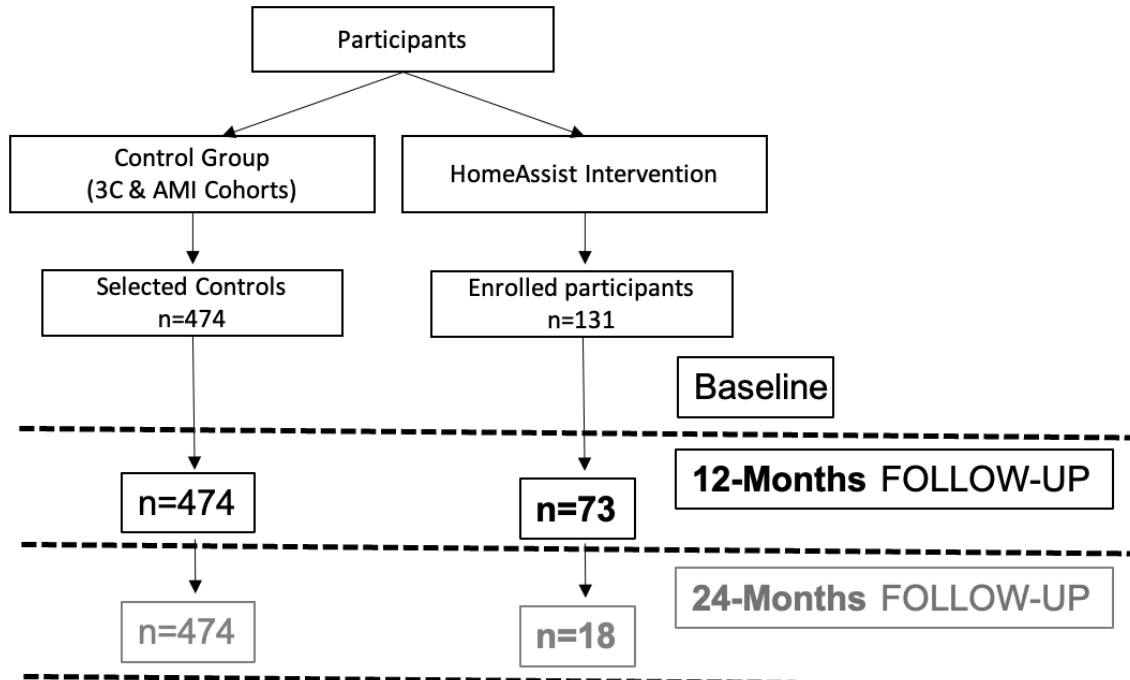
Participants

Control Group (3C & AMI Cohorts)

HomeAssist Intervention

Selected Controls n=474

Enrolled participants n=131

Baseline

12-Months FOLLOW-UP

n=474

n=73

24-Months FOLLOW-UP

n=474

n=18